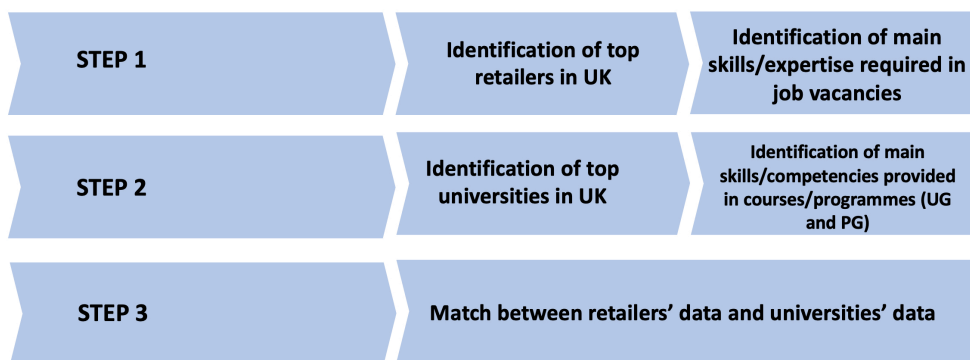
STEP 1

Identification of top retailers in UK

Identification of main skills/expertise required in job vacancies

STEP 2

Identification of top universities in UK

Identification of main skills/competencies provided in courses/programmes (UG and PG)

STEP 3

Match between retailers' data and universities' data